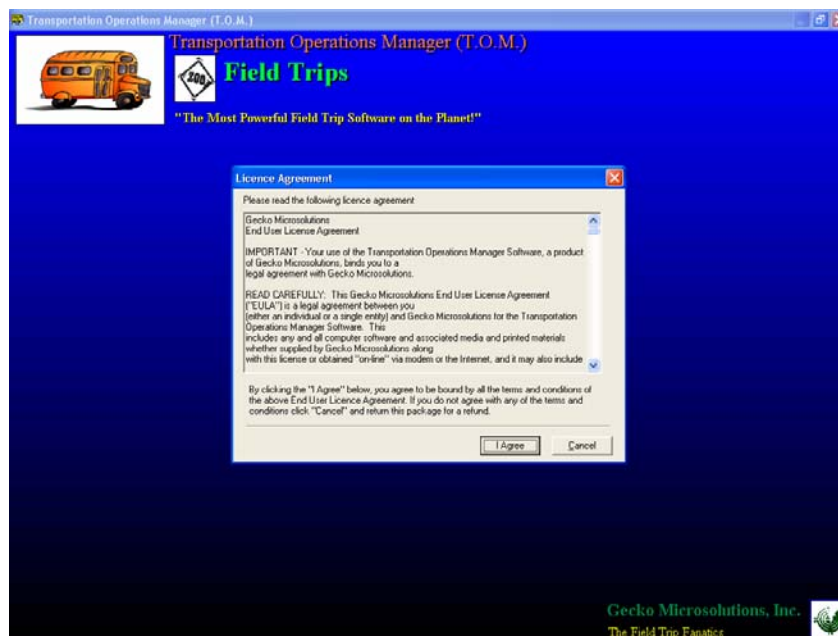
Transportation Operations Manager (T.O.M.)

Transportation Operations Manager (T.O.M.)

200

Field Trips

"The Most Powerful Field Trip Software on the Planet!"

Licence Agreement

Please read the following licence agreement

Gecko Microsolutions
End User License Agreement

IMPORTANT - Your use of the Transportation Operations Manager Software, a product of Gecko Microsolutions, binds you to a legal agreement with Gecko Microsolutions.

READ CAREFULLY: This Gecko Microsolutions End User License Agreement ("EULA") is a legal agreement between you (either an individual or a single entity) and Gecko Microsolutions for the Transportation Operations Manager Software. This includes any and all computer software and associated media and printed materials whether supplied by Gecko Microsolutions along with this license or obtained "on-line" via modem or the Internet, and it may also include

By clicking the "I Agree" below, you agree to be bound by all the terms and conditions of the above End User Licence Agreement. If you do not agree with any of the terms and conditions click "Cancel" and return this package for a refund.

I Agree

Cancel

Gecko Microsolutions, Inc.

The Field Trip Fanatics